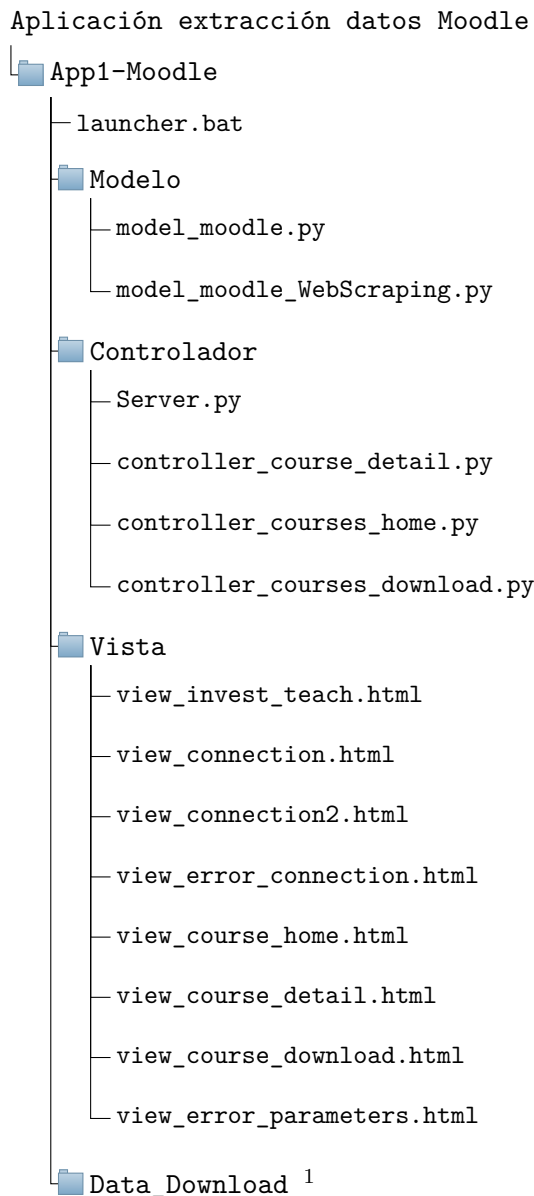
Aplicación extracción datos Moodle

App1-Moodle

launcher.bat

Modelo

model_moodle.py

model_moodle_WebScraping.py

Controlador

Server.py

controller_course_detail.py

controller_courses_home.py

controller_courses_download.py

Vista

view_invest_teach.html

view_connection.html

view_connection2.html

view_error_connection.html

view_course_home.html

view_course_detail.html

view_course_download.html

view_error_parameters.html

Data_Download $^1$